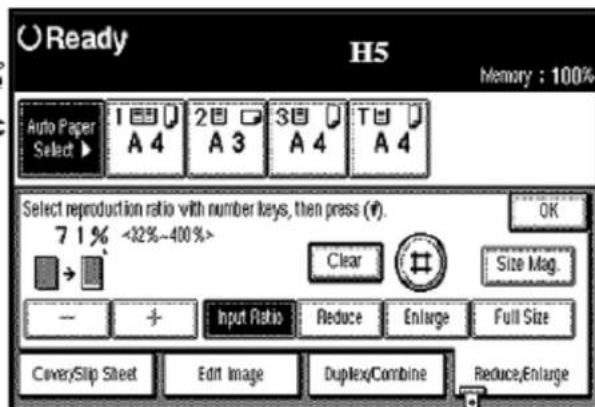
Ready

H5

Memory : 100%

Auto Paper Select ▶

1 A 4

2 A 3

3 A 4

T A 4

Select reproduction ratio with number keys, then press (#).

OK

71% <32%~400%>

Clear

#

Size Mag.

−

+

Input Ratio

Reduce

Enlarge

Full Size

Cover/Slip Sheet

Edit Image

Duplex/Combine

Reduce/Enlarge